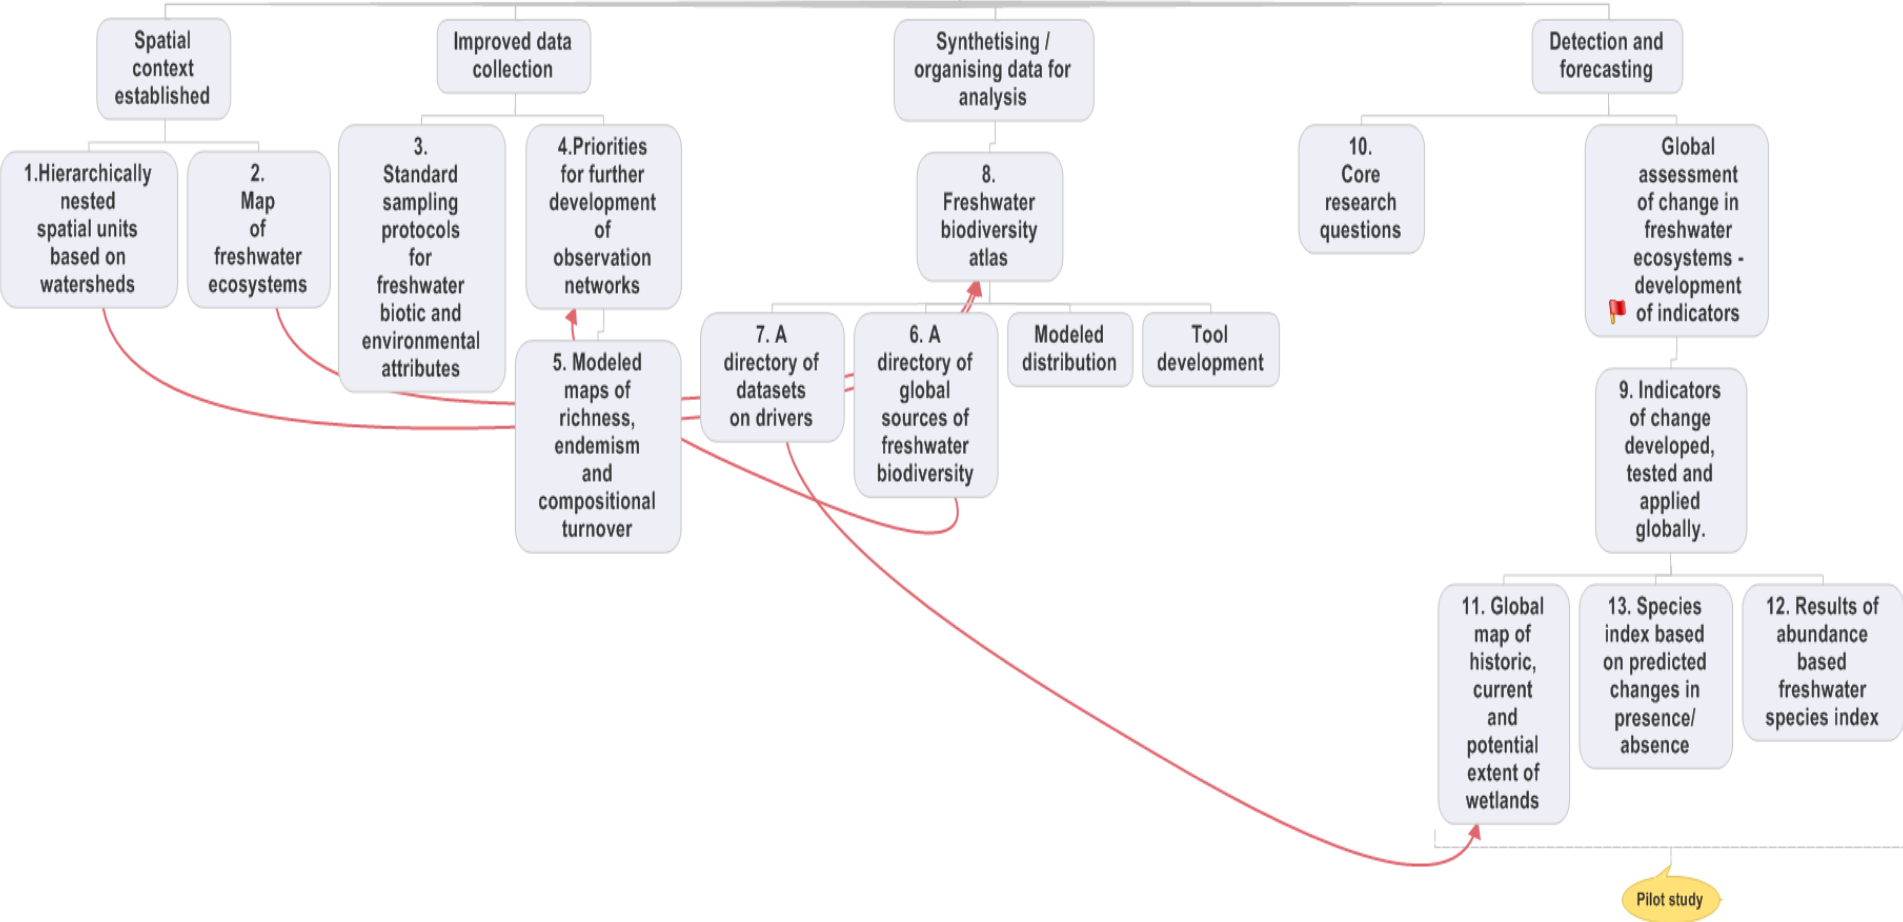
Spatial context established

Improved data collection

Synthetising / organising data for analysis

Detection and forecasting

1.Hierarchically nested spatial units based on watersheds

2. Map of freshwater ecosystems

3. Standard sampling protocols for freshwater biotic and environmental attributes

4.Priorities for further development of observation networks

8. Freshwater biodiversity atlas

10. Core research questions

Global assessment of change in freshwater ecosystems - development of indicators

5. Modeled maps of richness, endemism and compositional turnover

7. A directory of datasets on drivers

6. A directory of global sources of freshwater biodiversity

Modeled distribution

Tool development

9. Indicators of change developed, tested and applied globally.

11. Global map of historic, current and potential extent of wetlands

13. Species index based on predicted changes in presence/ absence

12. Results of abundance based freshwater species index

Pilot study